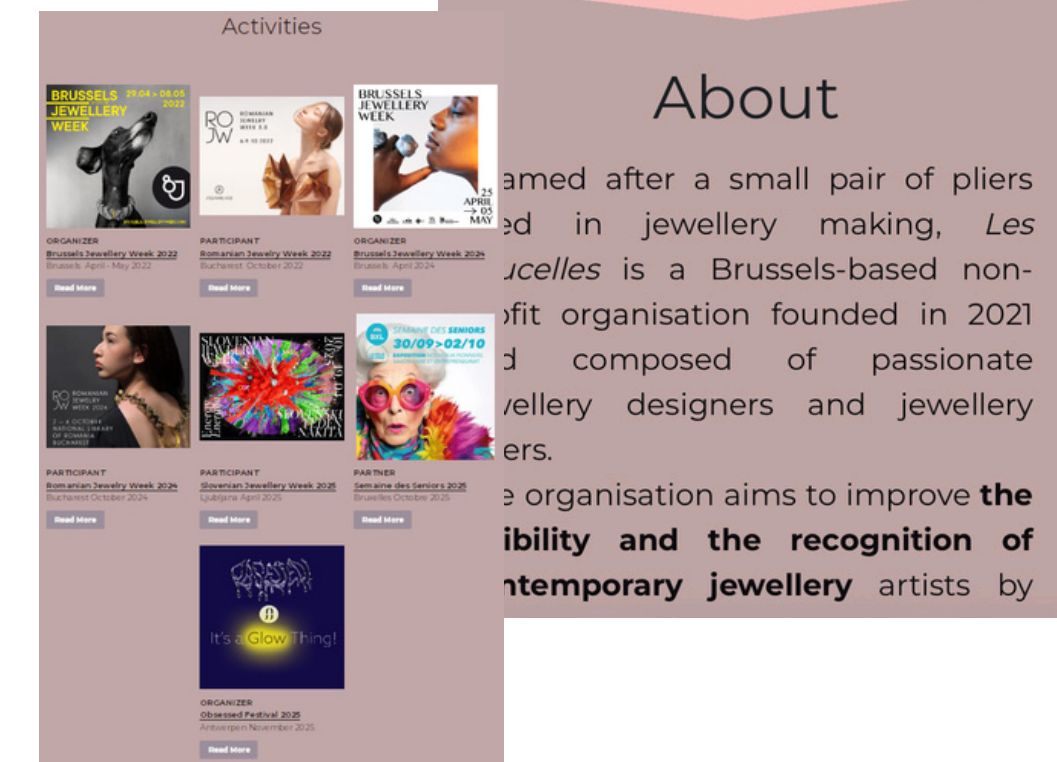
Activities

BRUSSELS JEWELLERY WEEK 29.04 > 08.05 2022

ORGANIZER
Brussels Jewellery Week 2022
Brussels April - May 2022
Read More

RO JW ROMANIAN JEWELRY WEEK 2022

PARTICIPANT
Romanian Jewelry Week 2022
Bucharest October 2022
Read More

BRUSSELS JEWELLERY WEEK 25 APRIL → 05 MAY

ORGANIZER
Brussels Jewellery Week 2024
Brussels April 2024
Read More

RO JW ROMANIAN JEWELRY WEEK 2024

PARTICIPANT
Romanian Jewelry Week 2024
Bucharest October 2024
Read More

PARTICIPANT
Slovenian Jewellery Week 2025
Ljubljana April 2025
Read More

SEMAINE DES SENIORS 30/09>02/10

PARTNER
Semaine des Seniors 2025
Bruxelles Octobre 2025
Read More

It's a Glow Thing!

ORGANIZER
Obsessed Festival 2025
Antwerpen November 2025
Read More

About

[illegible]amed after a small pair of pliers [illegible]ed in jewellery making, Les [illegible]ucelles is a Brussels-based non-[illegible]ofit organisation founded in 2021 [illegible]d composed of passionate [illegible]vellery designers and jewellery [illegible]ers.

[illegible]e organisation aims to improve the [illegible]ibility and the recognition of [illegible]ntemporary jewellery artists by